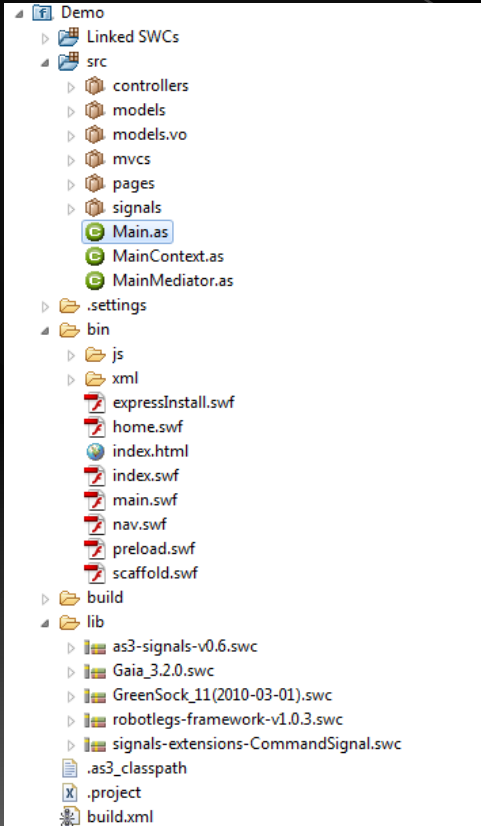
Demo
Linked SWCs
src
controllers
models
models.vo
mvcs
pages
signals
Main.as
MainContext.as
MainMediator.as
.settings
bin
js
xml
expressInstall.swf
home.swf
index.html
index.swf
main.swf
nav.swf
preload.swf
scaffold.swf
build
lib
as3-signals-v0.6.swc
Gaia_3.2.0.swc
GreenSock_11(2010-03-01).swc
robotlegs-framework-v1.0.3.swc
signals-extensions-CommandSignal.swc
.as3_classpath
.project
build.xml